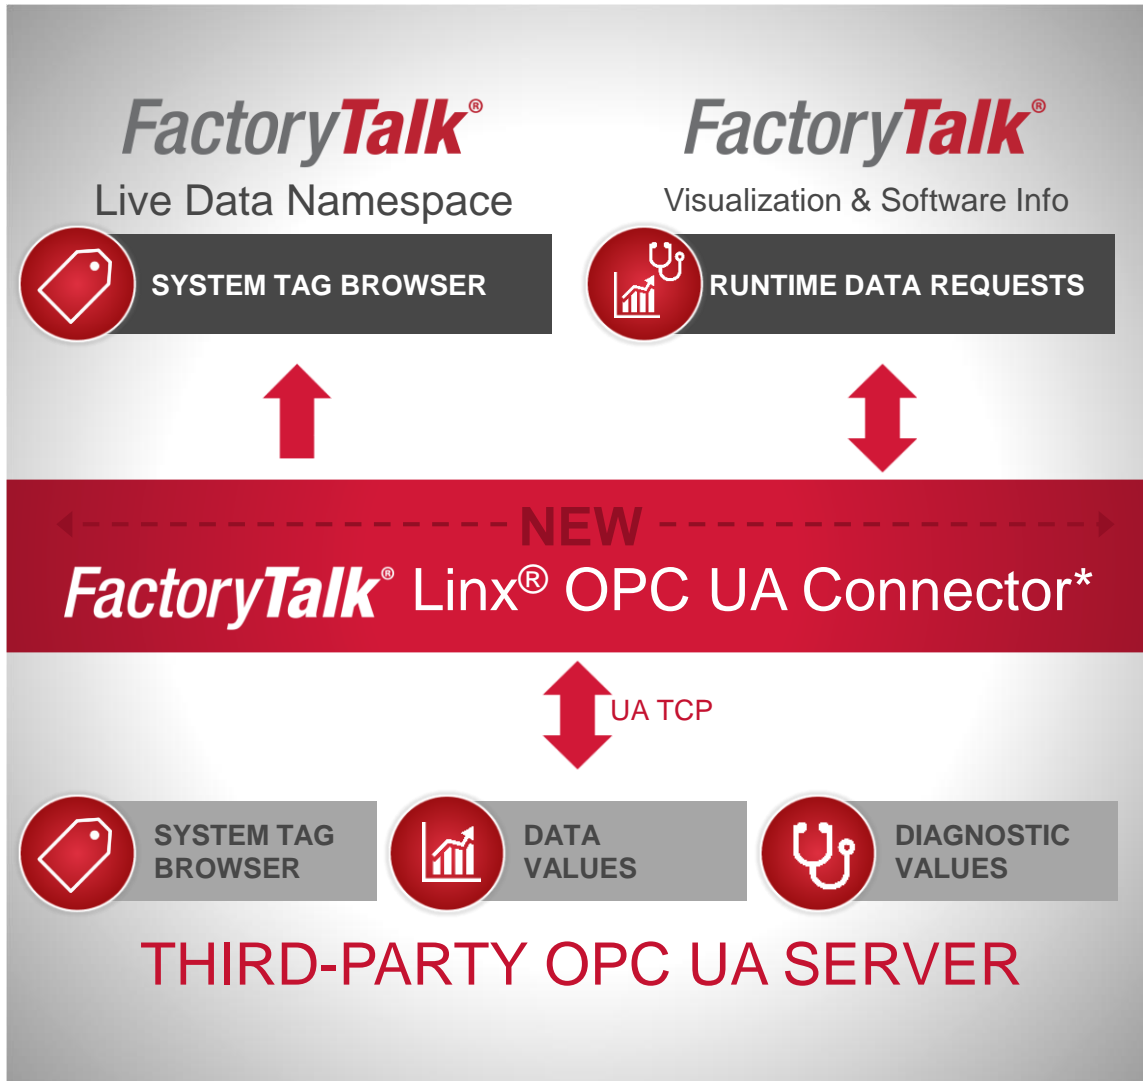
FactoryTalk®
Live Data Namespace

SYSTEM TAG BROWSER

FactoryTalk®
Visualization & Software Info

RUNTIME DATA REQUESTS

NEW
FactoryTalk® Linx® OPC UA Connector*

UA TCP

SYSTEM TAG BROWSER

DATA VALUES

DIAGNOSTIC VALUES

THIRD-PARTY OPC UA SERVER